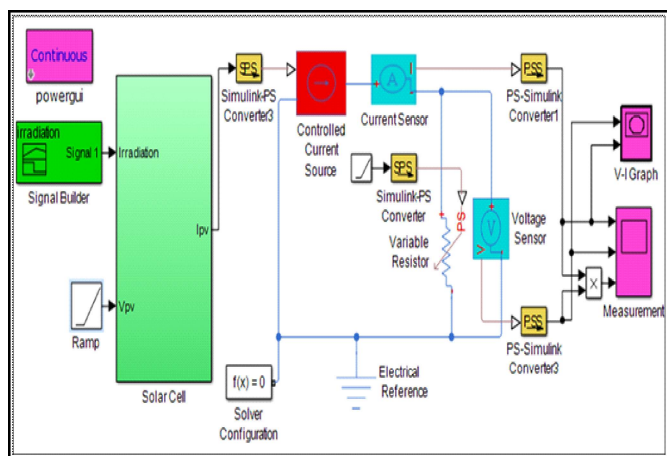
Continuous

powergui

Irradiation

Signal 1

Signal Builder

Irradiation

Ipv

Vpv

Ramp

Solar Cell

S PS

Simulink-PS Converter3

Controlled Current Source

A

Current Sensor

I

PS S

PS-Simulink Converter1

S PS

Simulink-PS Converter

PS

Variable Resistor

V

Voltage Sensor

PS S

PS-Simulink Converter3

V-I Graph

Measurement

X

f(x) = 0

Solver Configuration

Electrical Reference